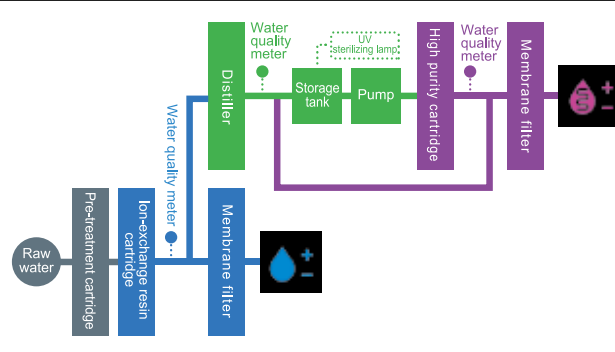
Raw water

Pre-treatment cartridge

Ion-exchange resin cartridge

Water quality meter

Membrane filter

Distiller

Water quality meter

Storage tank

UV sterilizing lamp

Pump

High purity cartridge

Water quality meter

Membrane filter